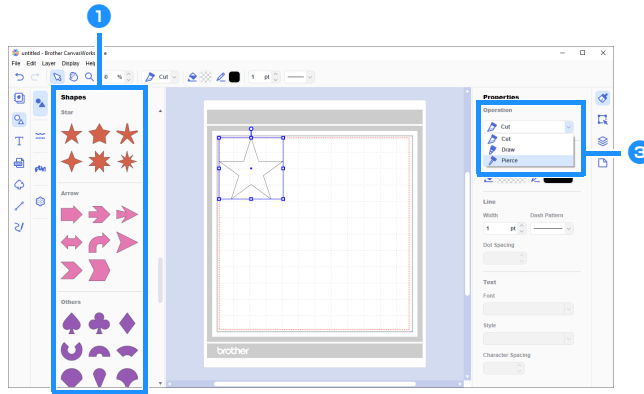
1

untitled - Brother CanvasWorks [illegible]e

File Edit Layer Display Help

0 %

Cut

1 pt

Shapes

Star

Arrow

Others

brother

Properties

Operation

Cut

Cut

Draw

Pierce

Line

Width

Dash Pattern

1 pt

Dot Spacing

Text

Font

Style

Character Spacing

3